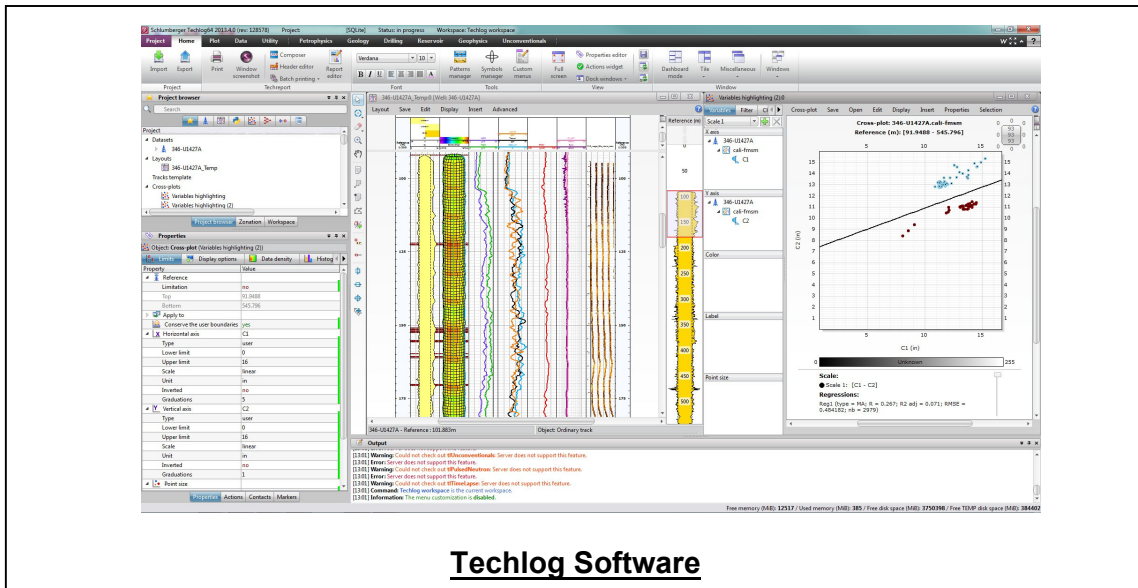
Schlumberger Techlog64 2013.4.0 (rev: 128578)   Project   [SQLite]   Status: in progress   Workspace: Techlog workspace

Project   Home   Plot   Data   Utility   Petrophysics   Geology   Drilling   Reservoir   Geophysics   Unconventionals

Import   Export   Print   Window screenshot   Composer   Header editor   Batch printing   Report editor   Verdana   10   Patterns manager   Symbols manager   Custom menus   Full screen   Properties editor   Actions widget   Dock windows   Dashboard mode   File   Miscellaneous   Windows

Project   Techreport   Font   Tools   View   Window

Project browser
Search
Project
Datasets
346-U1427A
Layouts
346-U1427A_Temp
Tracks template
Cross-plots
Variables highlighting
Variables highlighting (2)

Project browser   Zonation   Workspace

Properties
Object: Cross-plot (Variables highlighting (2))
Limits   Display options   Data density   Histog

| Property | Value |
|---|---|
| Reference | |
| Limitation | no |
| Top | 91.9488 |
| Bottom | 545.796 |
| Apply to | |
| Conserve the user boundaries | yes |
| Horizontal axis | C1 |
| Type | user |
| Lower limit | 0 |
| Upper limit | 16 |
| Scale | linear |
| Unit | in |
| Inverted | no |
| Graduations | 5 |
| Vertical axis | C2 |
| Type | user |
| Lower limit | 0 |
| Upper limit | 16 |
| Scale | linear |
| Unit | in |
| Inverted | no |
| Graduations | 1 |
| Point size | |

Properties   Actions   Contacts   Markers

346-U1427A_Temp® (Well: 346-U1427A)
Layout   Save   Edit   Display   Insert   Advanced
100   125   150   175
Reference (m)
50   100   150   200   250   300   350   400   450   500
346-U1427A - Reference : 101.883m   Object: Ordinary track

Variables highlighting (2)
Variables   Filter
Scale 1
X axis
346-U1427A
cali-fmsm
C1
Y axis
346-U1427A
cali-fmsm
C2
Color
Label
Point size

Cross-plot   Save   Open   Edit   Display   Insert   Properties   Selection
Cross-plot: 346-U1427A.cali-fmsm
Reference (m): [91.9488 - 545.796]
5   10   15
15   14   13   12   11   10   9   8   7   6   5   4   3   2   1
C2 (in)
C1 (in)
0   Unknown   255
Scale:
Scale 1: [C1 - C2]
Regressions:
Reg1 (type = MA; R = 0.267; R2 adj = 0.071; RMSE = 0.484182; nb = 2979)

Output
[13:01] Warning: Could not check out tIUnconventionals: Server does not support this feature.
[13:01] Error: Server does not support this feature.
[13:01] Warning: Could not check out tIPulsedNeutron: Server does not support this feature.
[13:01] Error: Server does not support this feature.
[13:01] Warning: Could not check out tITimeLapse: Server does not support this feature.
[13:01] Error: Server does not support this feature.
[13:01] Command: Techlog workspace is the current workspace.
[13:01] Information: The menu customization is disabled.

Free memory (MiB): 12517 / Used memory (MiB): 385 / Free disk space (MiB): 3750398 / Free TEMP disk space (MiB): 384402

Techlog Software